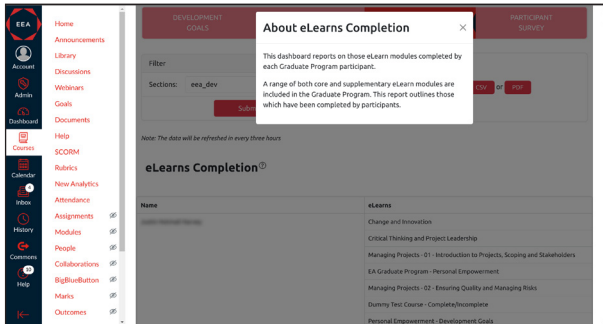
EEA

Account

Admin

Dashboard

Courses

Calendar

4
Inbox

History

Commons

10
Help

Home
Announcements
Library
Discussions
Webinars
Goals
Documents
Help
SCORM
Rubrics
New Analytics
Attendance
Assignments
Modules
People
Collaborations
BigBlueButton
Marks
Outcomes

DEVELOPMENT GOALS

PARTICIPANT SURVEY

Filter

Sections: eea_dev

Submit

CSV or PDF

Note: The data will be refreshed in every three hours

eLearns Completion

| Name | eLearns |
|---|---|
| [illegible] | Change and Innovation |
| | Critical Thinking and Project Leadership |
| | Managing Projects - 01 - Introduction to Projects, Scoping and Stakeholders |
| | EA Graduate Program - Personal Empowerment |
| | Managing Projects - 02 - Ensuring Quality and Managing Risks |
| | Dummy Test Course - Complete/Incomplete |
| | Personal Empowerment - Development Goals |

About eLearns Completion

This dashboard reports on those eLearn modules completed by each Graduate Program participant.

A range of both core and supplementary eLearn modules are included in the Graduate Program. This report outlines those which have been completed by participants.